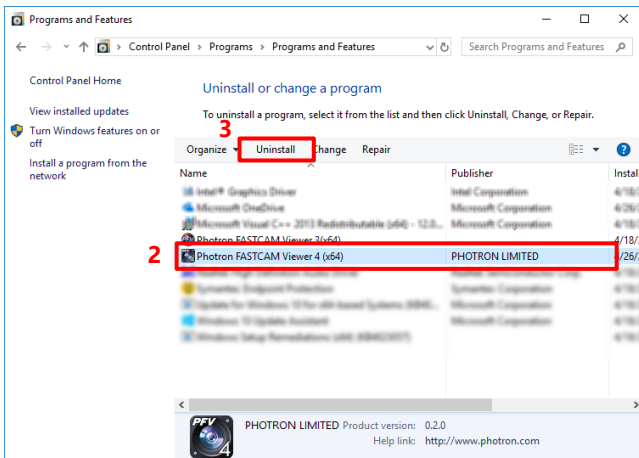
Programs and Features

Control Panel > Programs > Programs and Features

Search Programs and Features

Control Panel Home

View installed updates

Turn Windows features on or off

Install a program from the network

Uninstall or change a program

To uninstall a program, select it from the list and then click Uninstall, Change, or Repair.

3

Organize ▾ Uninstall Change Repair

| Name | Publisher | Instal |
|---|---|---|
| Intel® Graphics Driver | Intel Corporation | 4/18/ |
| Microsoft OneDrive | Microsoft Corporation | 4/26/ |
| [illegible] | Microsoft Corporation | 4/26/ |
| Photron FASTCAM Viewer 3 (x64) | | 4/18/ |
| Photron FASTCAM Viewer 4 (x64) | PHOTRON LIMITED | 4/26/ |
| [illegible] | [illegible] | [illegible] |
| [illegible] | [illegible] | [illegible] |
| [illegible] | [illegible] | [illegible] |
| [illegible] | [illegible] | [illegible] |
| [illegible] | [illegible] | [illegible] |

2

PFV 4

PHOTRON LIMITED Product version: 0.2.0
Help link: http://www.photron.com